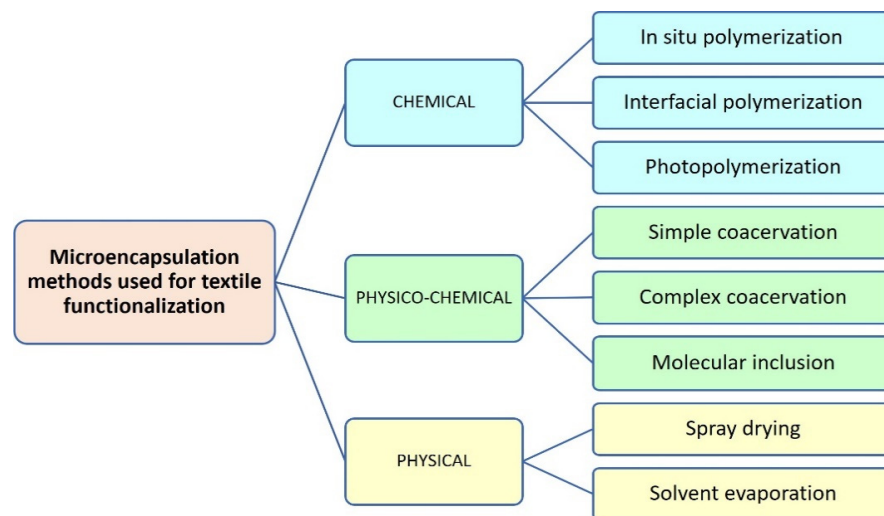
Microencapsulation methods used for textile functionalization

CHEMICAL

In situ polymerization

Interfacial polymerization

Photopolymerization

PHYSICO-CHEMICAL

Simple coacervation

Complex coacervation

Molecular inclusion

PHYSICAL

Spray drying

Solvent evaporation